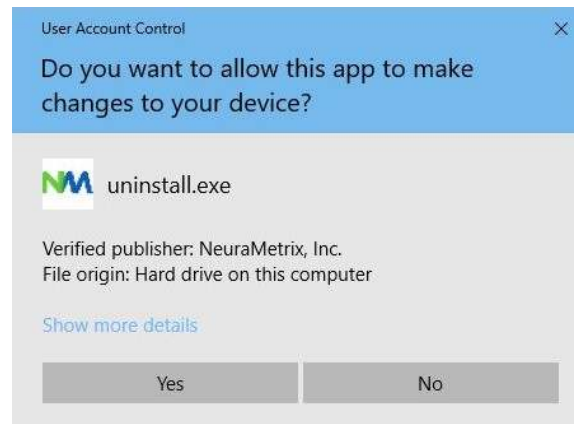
User Account Control

×

Do you want to allow this app to make changes to your device?

NM uninstall.exe

Verified publisher: NeuraMetrix, Inc.
File origin: Hard drive on this computer

Show more details

Yes

No